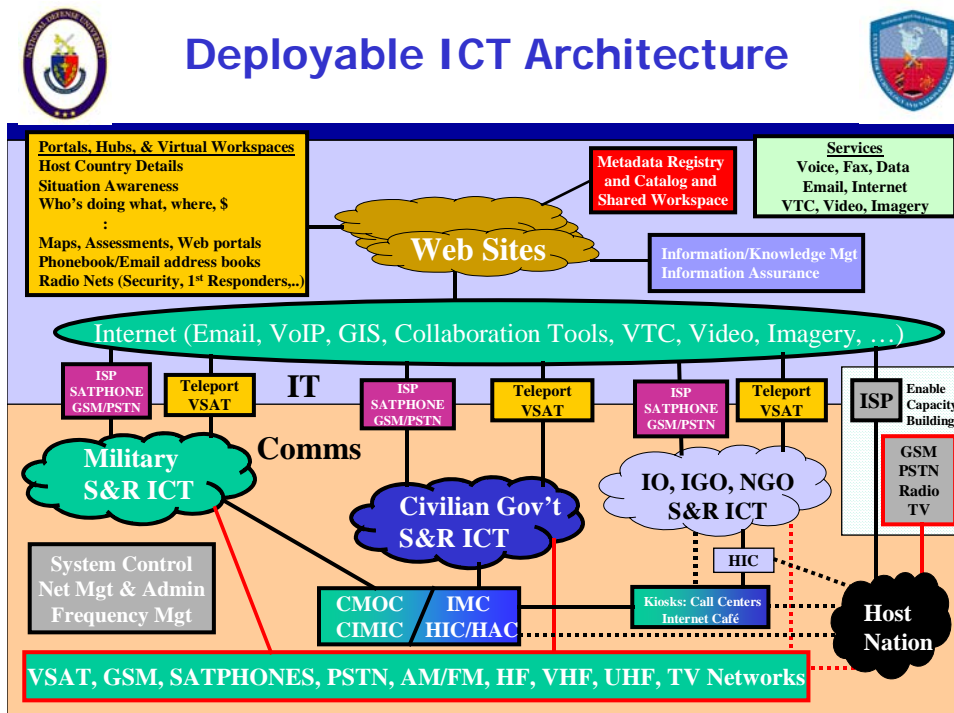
Deployable ICT Architecture

Portals, Hubs, & Virtual Workspaces
Host Country Details
Situation Awareness
Who's doing what, where, $
:
Maps, Assessments, Web portals
Phonebook/Email address books
Radio Nets (Security, 1st Responders,..)

Metadata Registry and Catalog and Shared Workspace

Services
Voice, Fax, Data
Email, Internet
VTC, Video, Imagery

Web Sites

Information/Knowledge Mgt
Information Assurance

Internet (Email, VoIP, GIS, Collaboration Tools, VTC, Video, Imagery, …)

ISP SATPHONE GSM/PSTN

Teleport VSAT

IT

ISP SATPHONE GSM/PSTN

Teleport VSAT

ISP SATPHONE GSM/PSTN

Teleport VSAT

ISP

Enable Capacity Building

Comms

Military S&R ICT

Civilian Gov't S&R ICT

IO, IGO, NGO S&R ICT

GSM PSTN Radio TV

HIC

System Control
Net Mgt & Admin
Frequency Mgt

CMOC CIMIC

IMC HIC/HAC

Kiosks: Call Centers Internet Café

Host Nation

VSAT, GSM, SATPHONES, PSTN, AM/FM, HF, VHF, UHF, TV Networks